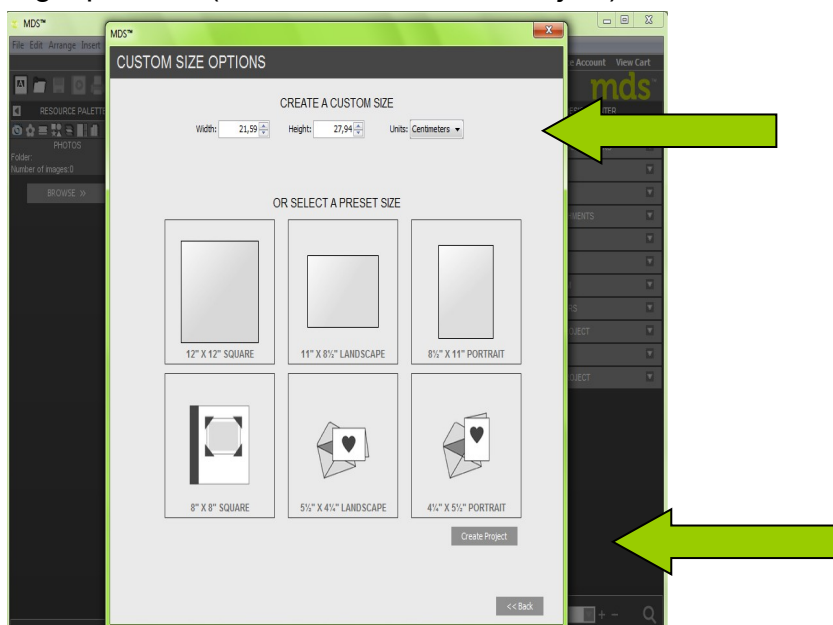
MDS™
File Edit Arrange Insert
RESOURCE PALETTE
PHOTOS
Folder:
Number of images:0
BROWSE »

MDS™
CUSTOM SIZE OPTIONS
CREATE A CUSTOM SIZE
Width: 21,59 Height: 27,94 Units: Centimeters
OR SELECT A PRESET SIZE
12" X 12" SQUARE
11" X 8½" LANDSCAPE
8½" X 11" PORTRAIT
8" X 8" SQUARE
5½" X 4¼" LANDSCAPE
4¼" X 5½" PORTRAIT
Create Project
<< Back

e Account View Cart
mds
MENTS
S
OJECT
OJECT